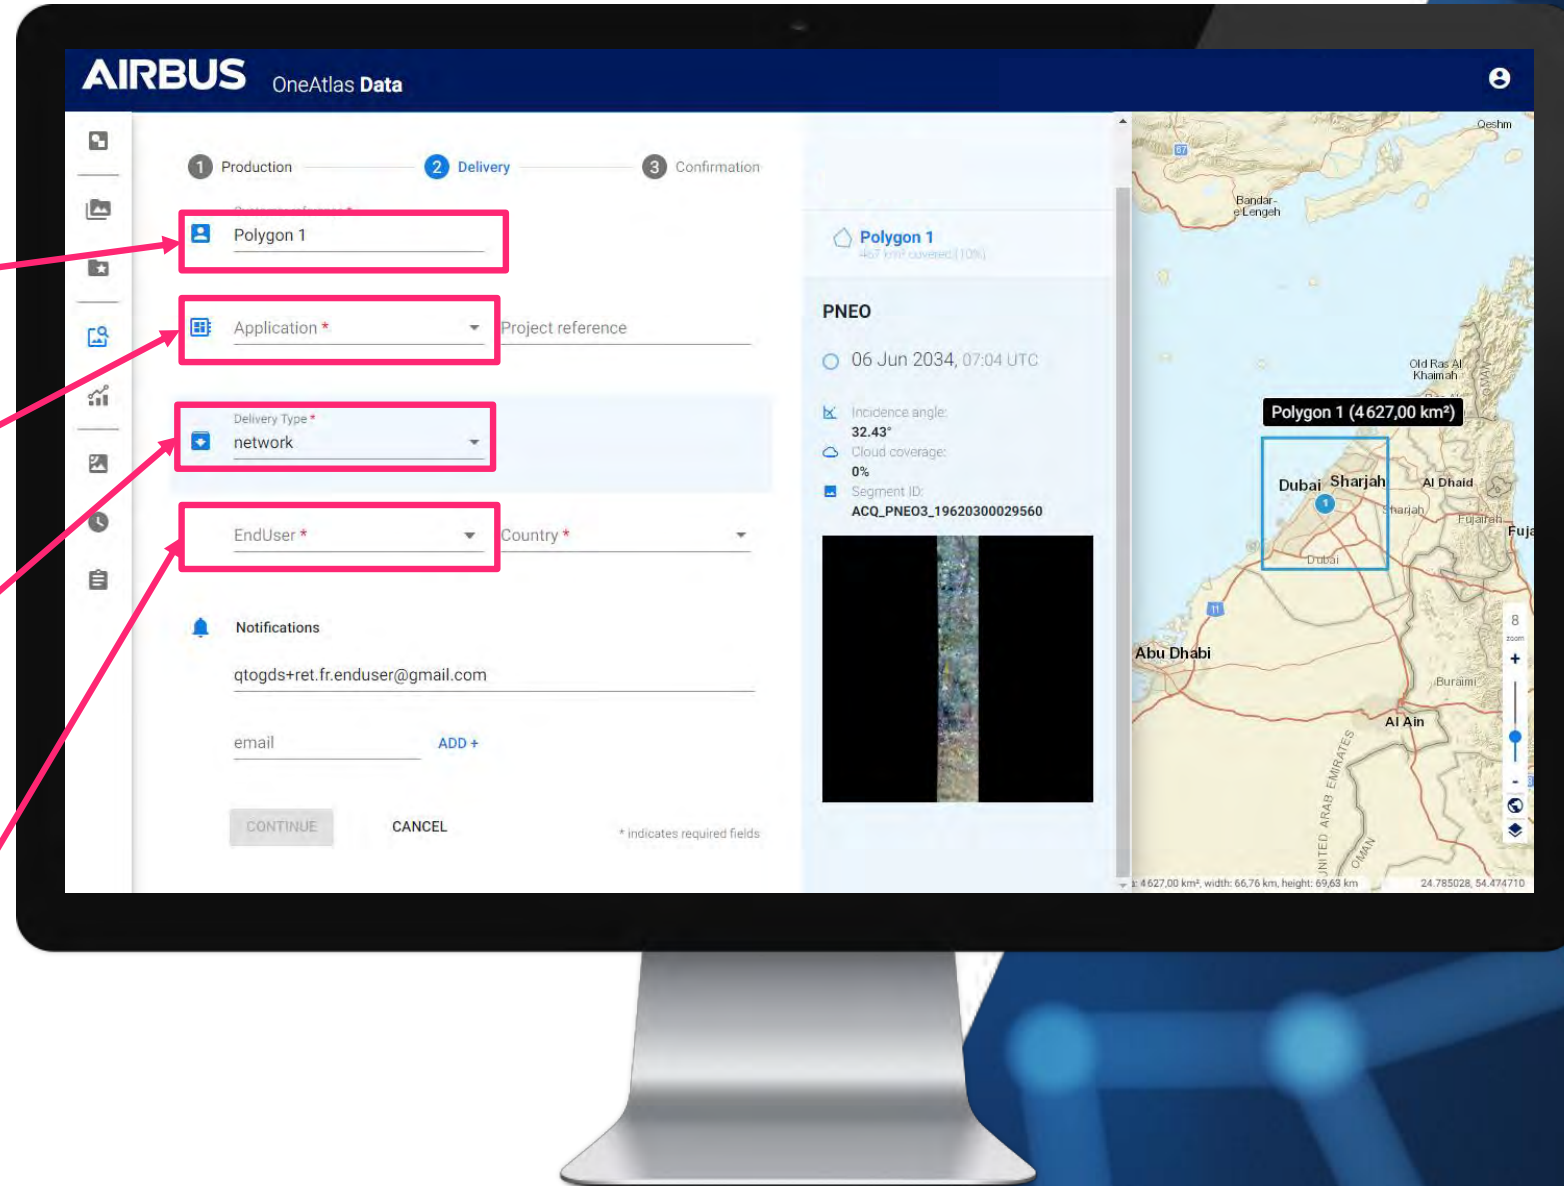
AIRBUS OneAtlas Data

1 Production
2 Delivery
3 Confirmation

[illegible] *
Polygon 1

Application *
Project reference

Delivery Type *
network

EndUser *
Country *

Notifications

qtogds+ret.fr.enduser@gmail.com

email
ADD +

CONTINUE
CANCEL
* indicates required fields

Polygon 1
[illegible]

PNEO

06 Jun 2034, 07:04 UTC

Incidence angle:
32.43°
Cloud coverage:
0%
Segment ID:
ACQ_PNEO3_19620300029560

Qeshm
Bandar-e Lengeh
Old Ras Al Khaimah
Polygon 1 (4 627,00 km²)
Dubai
Sharjah
Al Dhaid
Sharjah
Fujairah
Fuja
Dubai
Abu Dhabi
Buraimi
Al Ain
UNITED ARAB EMIRATES
OMAN
8
zoom
+
-
a: 4 627,00 km², width: 66,76 km, height: 69,63 km
24.785028, 54.474710